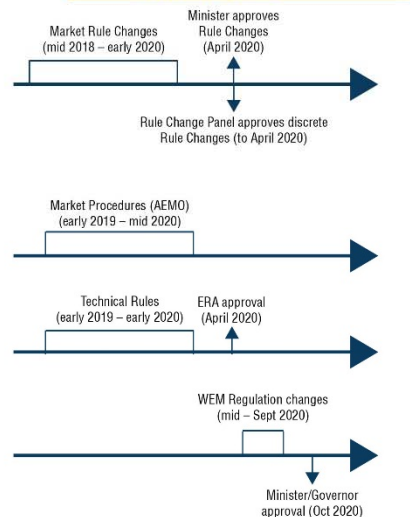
Market Rule Changes
(mid 2018 – early 2020)

Minister approves
Rule Changes
(April 2020)

Rule Change Panel approves discrete
Rule Changes (to April 2020)

Market Procedures (AEMO)
(early 2019 – mid 2020)

Technical Rules
(early 2019 – early 2020)

ERA approval
(April 2020)

WEM Regulation changes
(mid – Sept 2020)

Minister/Governor
approval (Oct 2020)